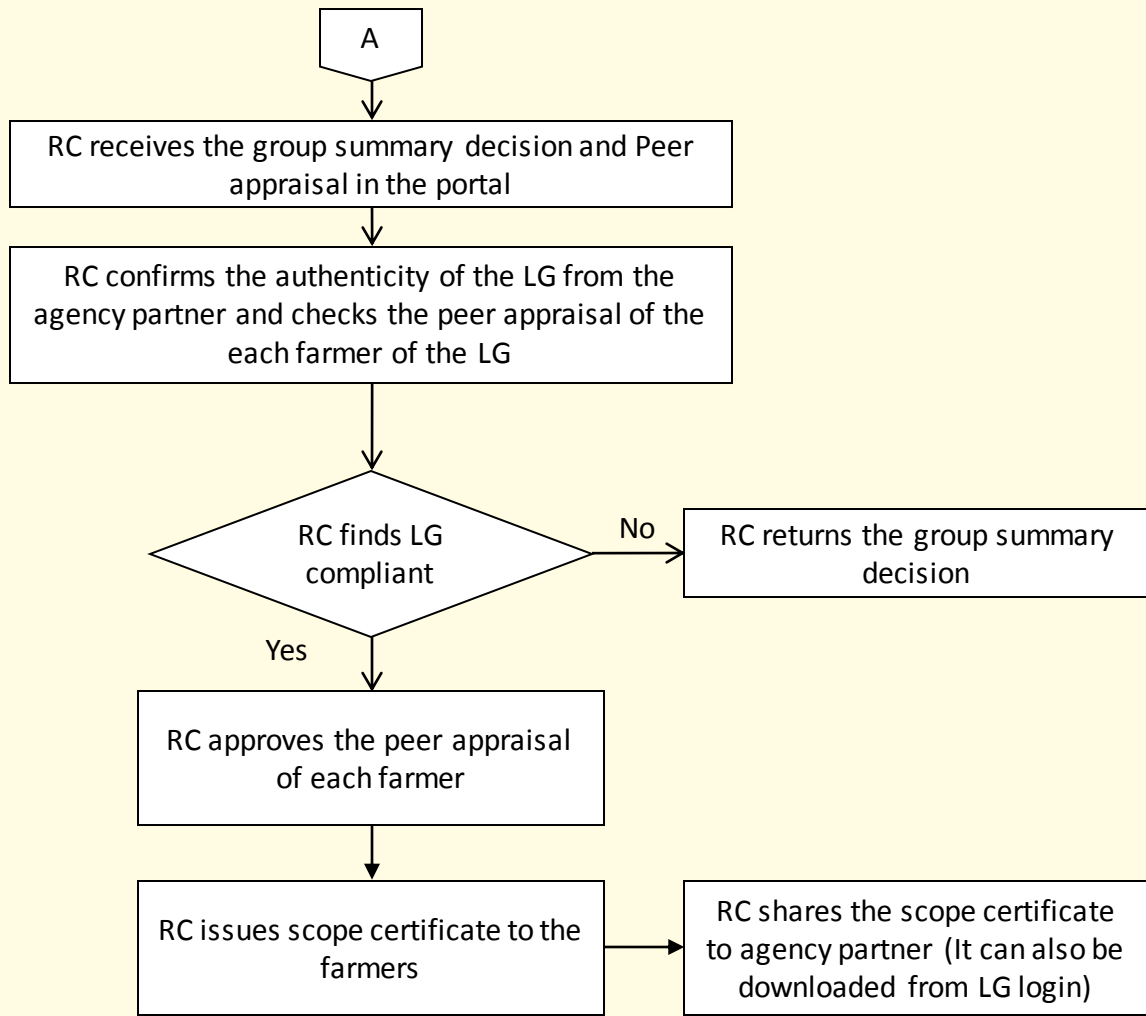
A

RC receives the group summary decision and Peer appraisal in the portal

RC confirms the authenticity of the LG from the agency partner and checks the peer appraisal of the each farmer of the LG

RC finds LG compliant

No

RC returns the group summary decision

Yes

RC approves the peer appraisal of each farmer

RC issues scope certificate to the farmers

RC shares the scope certificate to agency partner (It can also be downloaded from LG login)